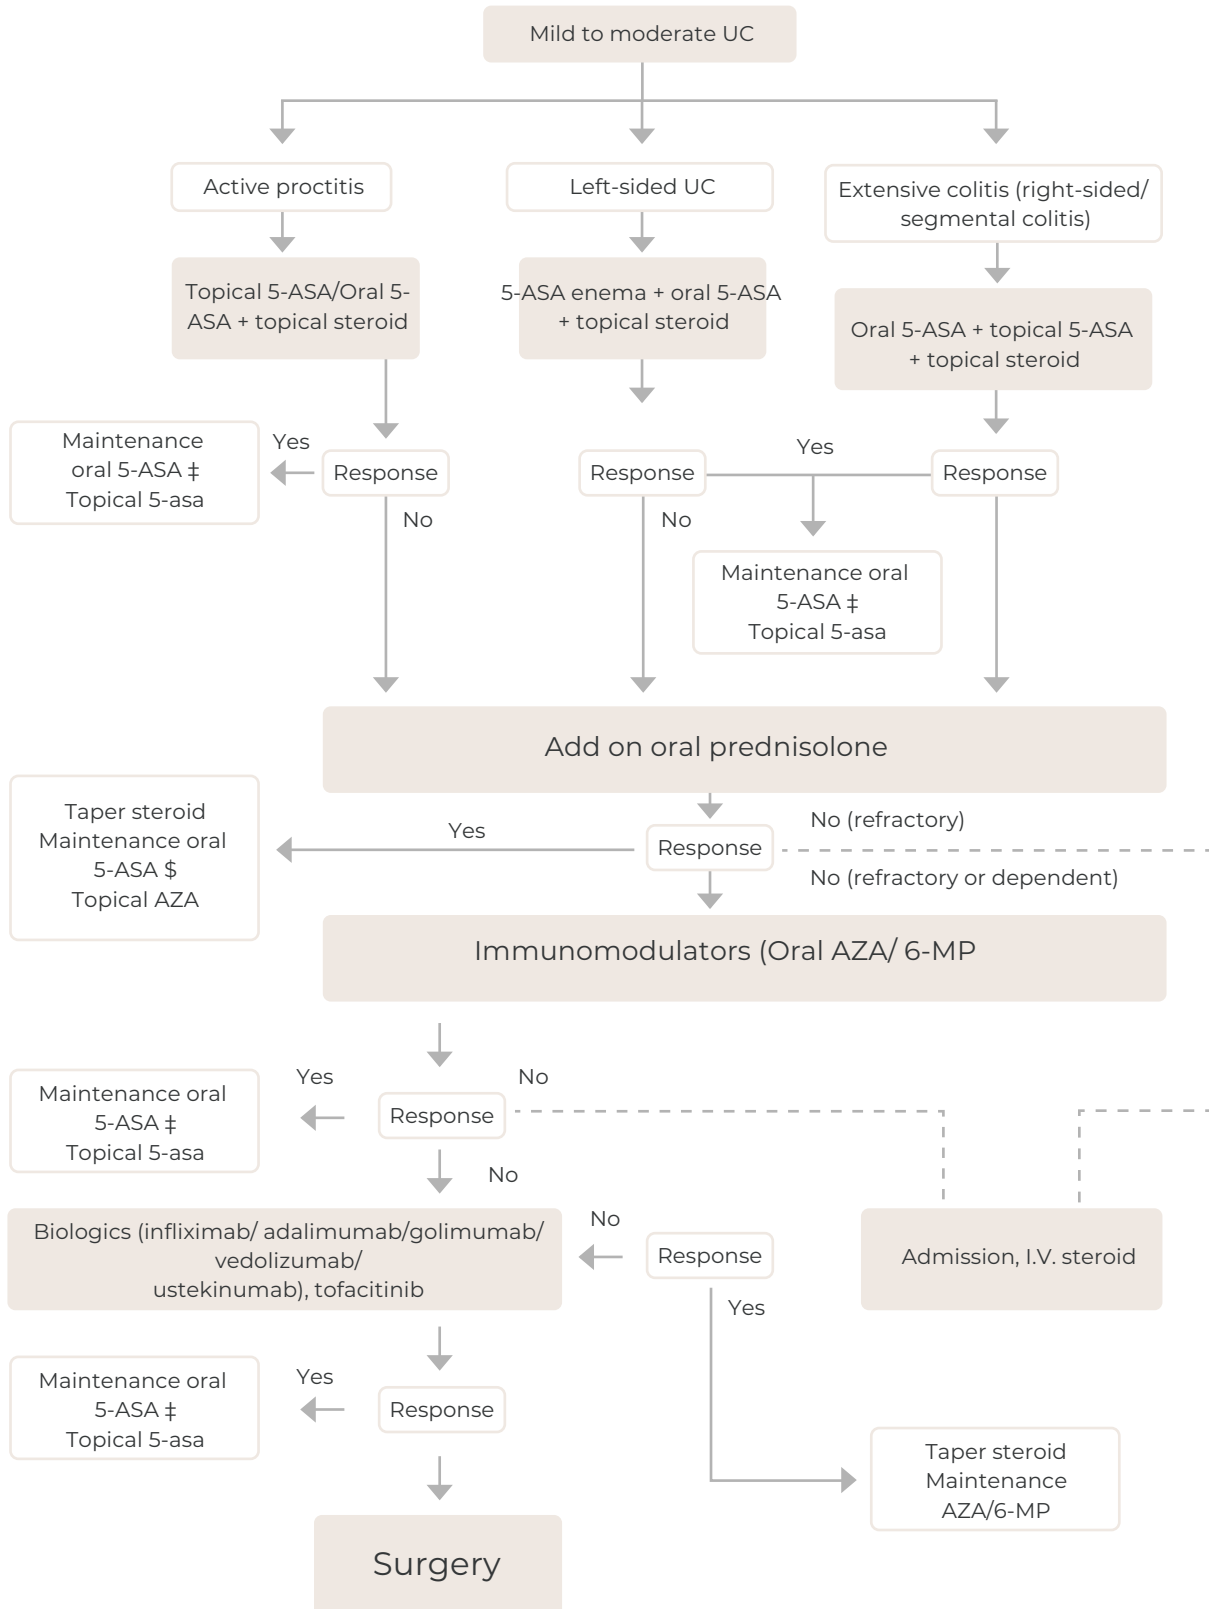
Mild to moderate UC

Active proctitis

Topical 5-ASA/Oral 5-ASA + topical steroid

Left-sided UC

5-ASA enema + oral 5-ASA + topical steroid

Extensive colitis (right-sided/ segmental colitis)

Oral 5-ASA + topical 5-ASA + topical steroid

Maintenance oral 5-ASA ‡ Topical 5-asa

Yes

Response

No

Response

No

Yes

Response

Maintenance oral 5-ASA ‡ Topical 5-asa

Add on oral prednisolone

Taper steroid Maintenance oral 5-ASA $ Topical AZA

Yes

Response

No (refractory)

No (refractory or dependent)

Immunomodulators (Oral AZA/ 6-MP

Maintenance oral 5-ASA ‡ Topical 5-asa

Yes

No

Response

No

Biologics (infliximab/ adalimumab/golimumab/ vedolizumab/ ustekinumab), tofacitinib

No

Response

Admission, I.V. steroid

Yes

Maintenance oral 5-ASA ‡ Topical 5-asa

Yes

Response

Taper steroid Maintenance AZA/6-MP

Surgery